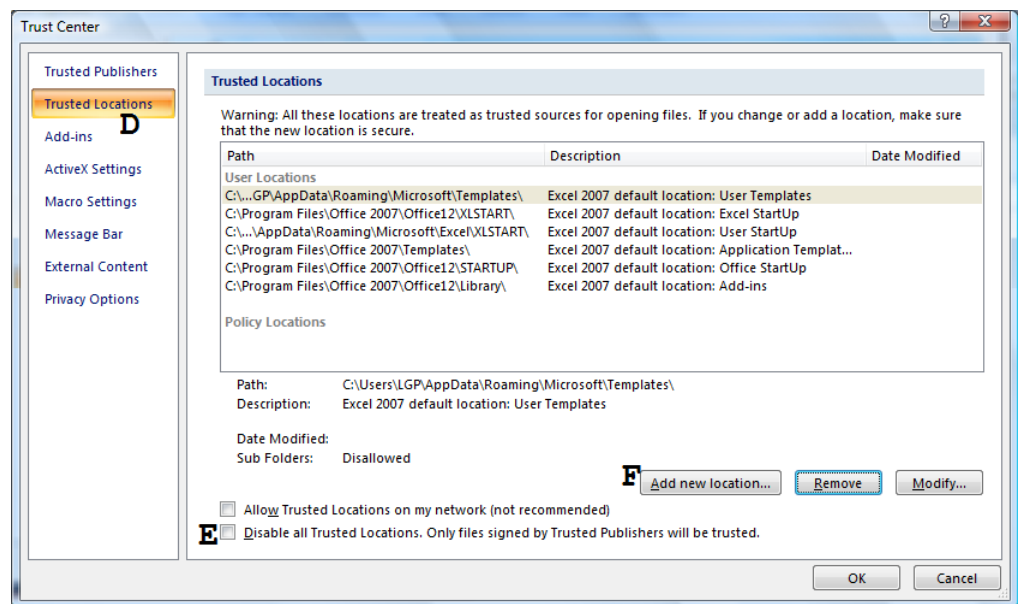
Trust Center

Trusted Publishers
Trusted Locations
D
Add-ins
ActiveX Settings
Macro Settings
Message Bar
External Content
Privacy Options

Trusted Locations

Warning: All these locations are treated as trusted sources for opening files. If you change or add a location, make sure that the new location is secure.

| Path | Description | Date Modified |
|---|---|---|
| User Locations | | |
| C:\...GP\AppData\Roaming\Microsoft\Templates\ | Excel 2007 default location: User Templates | |
| C:\Program Files\Office 2007\Office12\XLSTART\ | Excel 2007 default location: Excel StartUp | |
| C:\...\AppData\Roaming\Microsoft\Excel\XLSTART\ | Excel 2007 default location: User StartUp | |
| C:\Program Files\Office 2007\Templates\ | Excel 2007 default location: Application Templat... | |
| C:\Program Files\Office 2007\Office12\STARTUP\ | Excel 2007 default location: Office StartUp | |
| C:\Program Files\Office 2007\Office12\Library\ | Excel 2007 default location: Add-ins | |
| Policy Locations | | |

Path: C:\Users\LGP\AppData\Roaming\Microsoft\Templates\
Description: Excel 2007 default location: User Templates

Date Modified:
Sub Folders: Disallowed

F
Add new location...
Remove
Modify...

Allow Trusted Locations on my network (not recommended)
E
Disable all Trusted Locations. Only files signed by Trusted Publishers will be trusted.

OK
Cancel